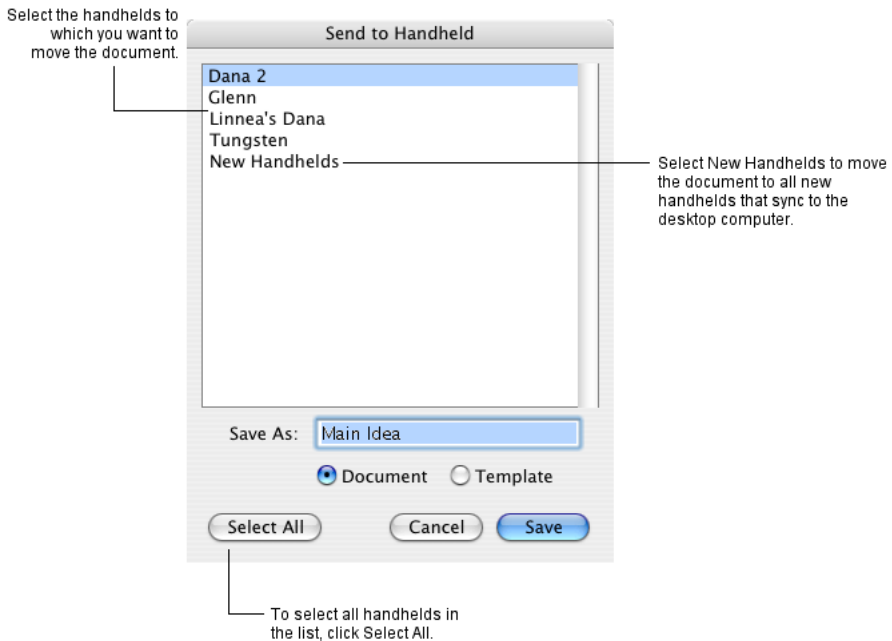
Select the handhelds to which you want to move the document.

Send to Handheld

Dana 2
Glenn
Linnea's Dana
Tungsten
New Handhelds

Select New Handhelds to move the document to all new handhelds that sync to the desktop computer.

Save As: Main Idea

Document Template

Select All Cancel Save

To select all handhelds in the list, click Select All.